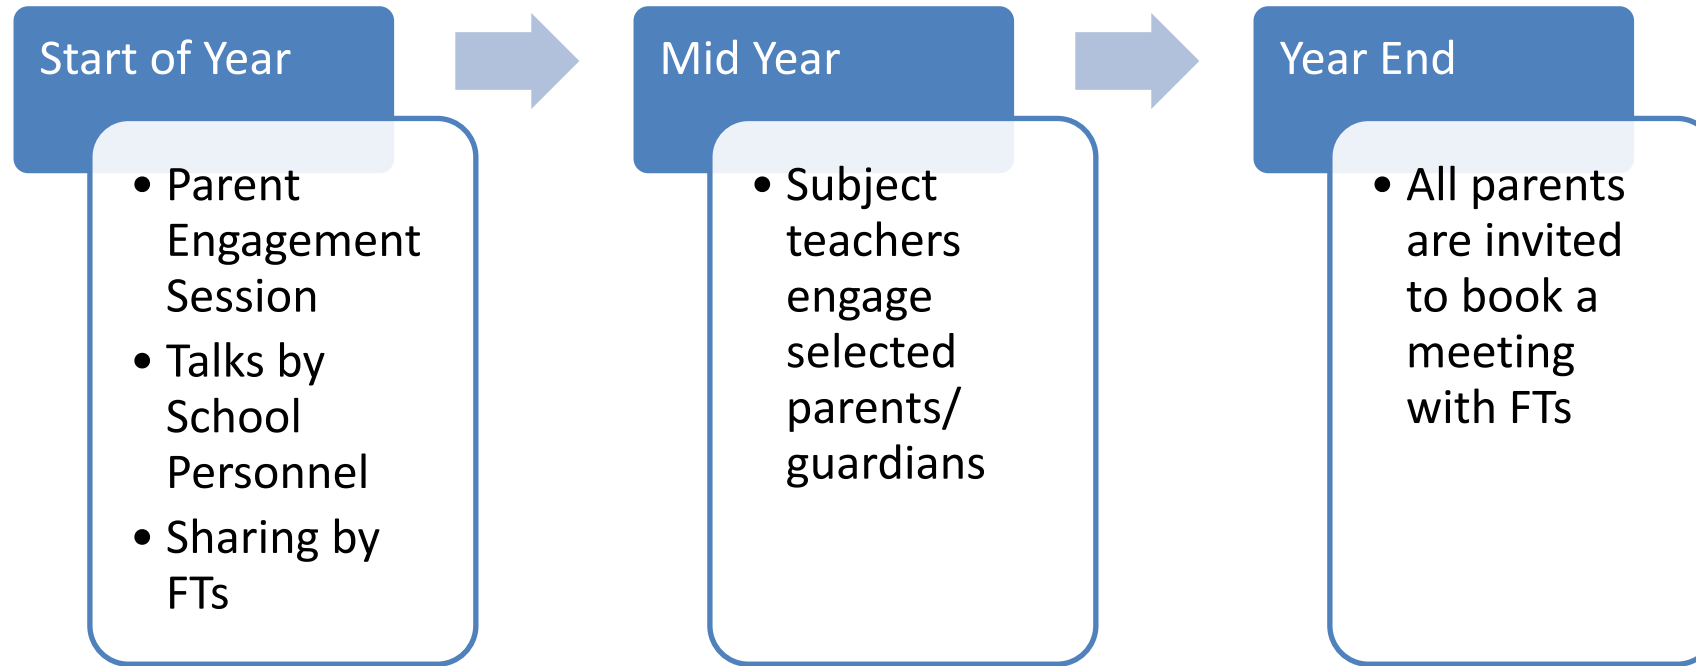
Start of Year

- Parent Engagement Session
- Talks by School Personnel
- Sharing by FTs

Mid Year

- Subject teachers engage selected parents/ guardians

Year End

- All parents are invited to book a meeting with FTs